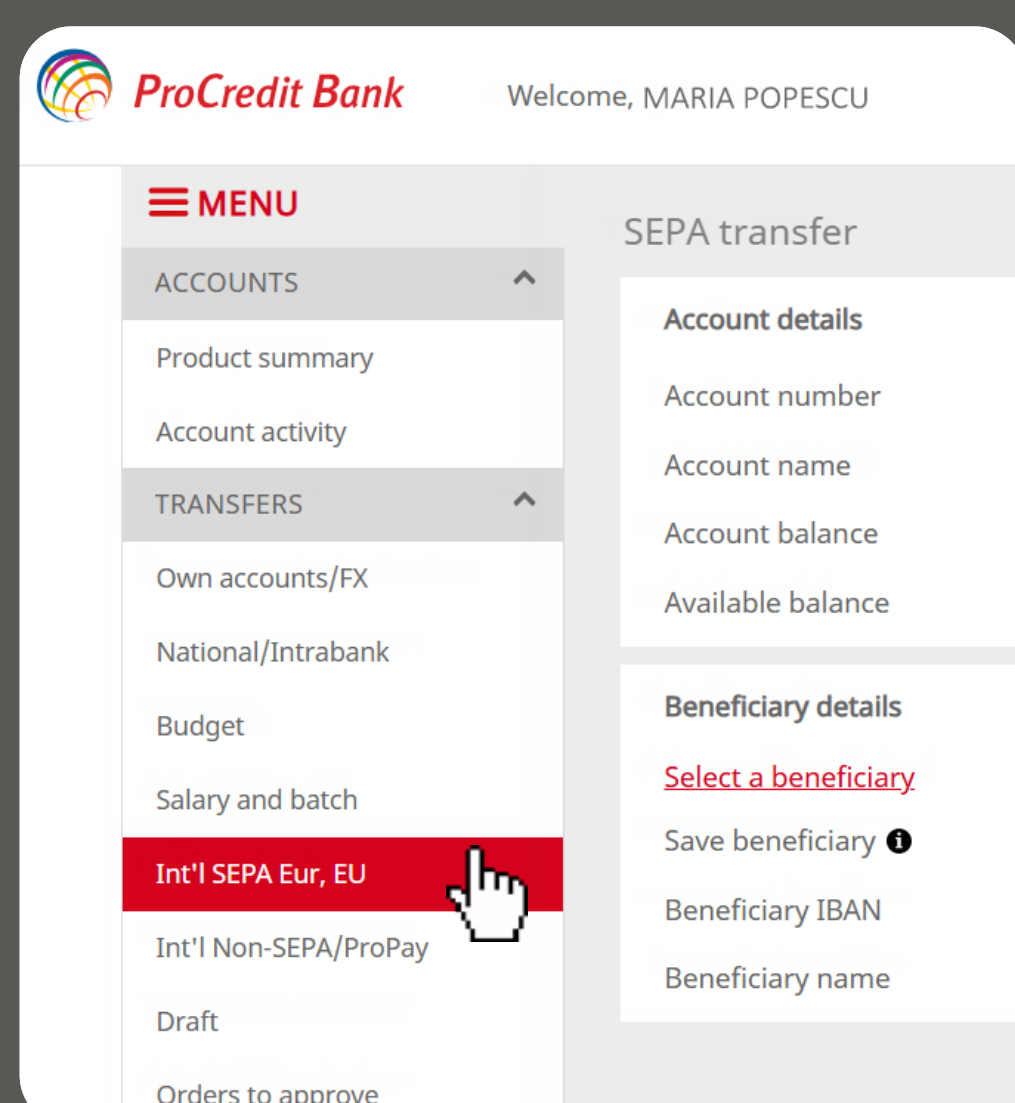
ProCredit Bank

Welcome, MARIA POPESCU

MENU

ACCOUNTS

Product summary

Account activity

TRANSFERS

Own accounts/FX

National/Intrabank

Budget

Salary and batch

Int'l SEPA Eur, EU

Int'l Non-SEPA/ProPay

Draft

Orders to approve

SEPA transfer

Account details

Account number

Account name

Account balance

Available balance

Beneficiary details

Select a beneficiary

Save beneficiary

Beneficiary IBAN

Beneficiary name